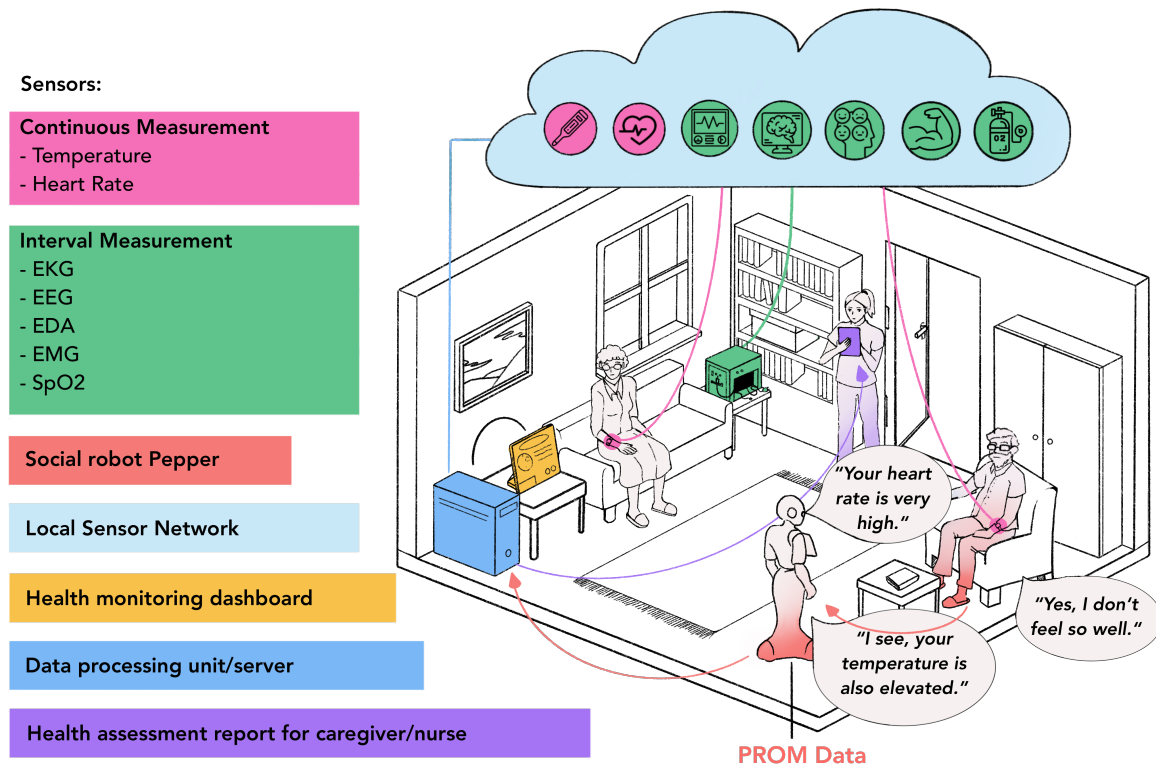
Sensors:

Continuous Measurement
- Temperature
- Heart Rate

Interval Measurement
- EKG
- EEG
- EDA
- EMG
- SpO2

Social robot Pepper

Local Sensor Network

Health monitoring dashboard

Data processing unit/server

Health assessment report for caregiver/nurse

O2

"Your heart rate is very high."

"Yes, I don't feel so well."

"I see, your temperature is also elevated."

PROM Data